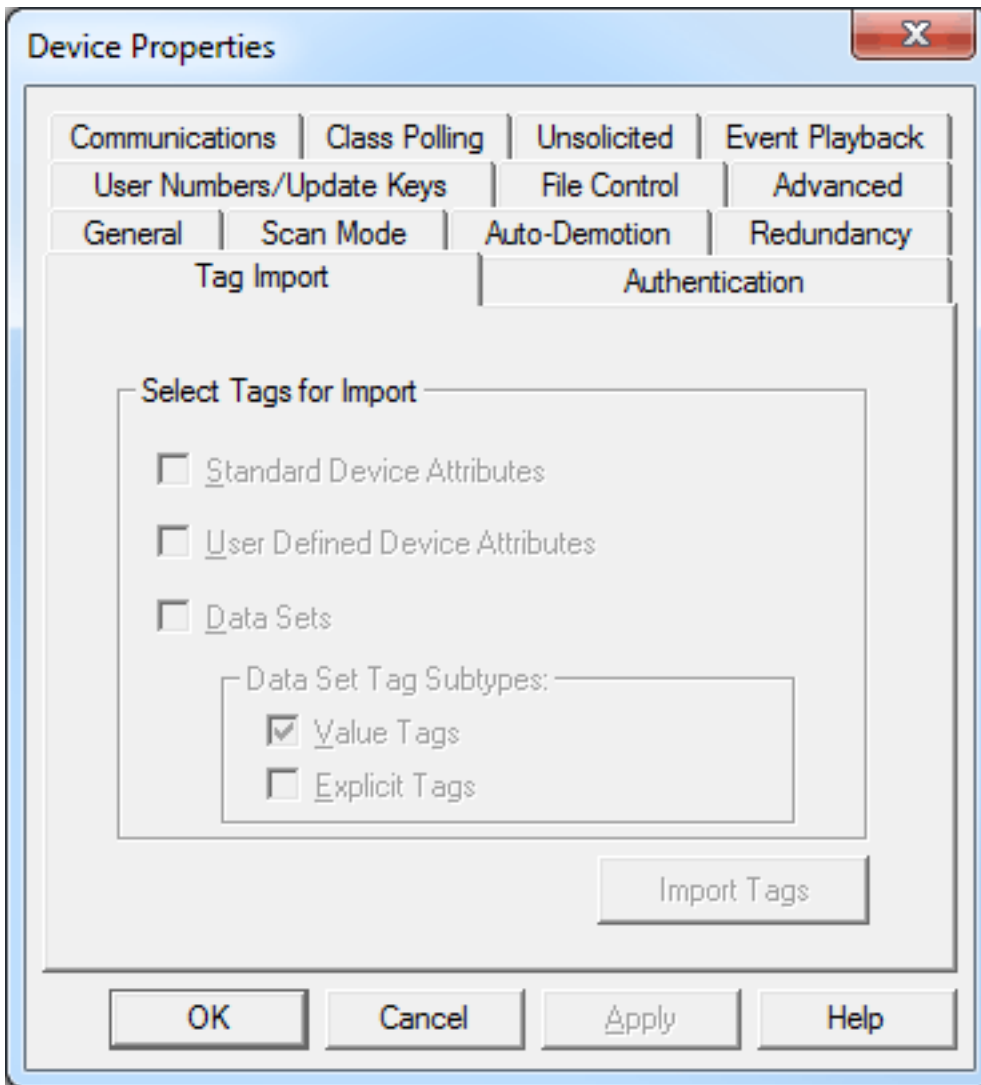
Device Properties

X

Communications | Class Polling | Unsolicited | Event Playback
User Numbers/Update Keys | File Control | Advanced
General | Scan Mode | Auto-Demotion | Redundancy
Tag Import | Authentication

Select Tags for Import

Standard Device Attributes

User Defined Device Attributes

Data Sets

Data Set Tag Subtypes:

Value Tags

Explicit Tags

Import Tags

OK

Cancel

Apply

Help